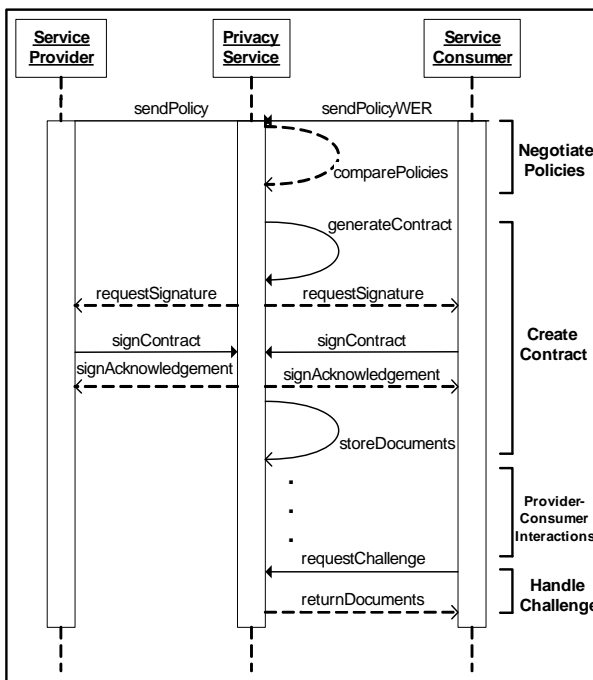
Service Provider

Privacy Service

Service Consumer

sendPolicy

sendPolicyWER

comparePolicies

Negotiate Policies

generateContract

requestSignature

requestSignature

signContract

signContract

Create Contract

signAcknowledgement

signAcknowledgement

storeDocuments

Provider-Consumer Interactions

requestChallenge

returnDocuments

Handle Challenge